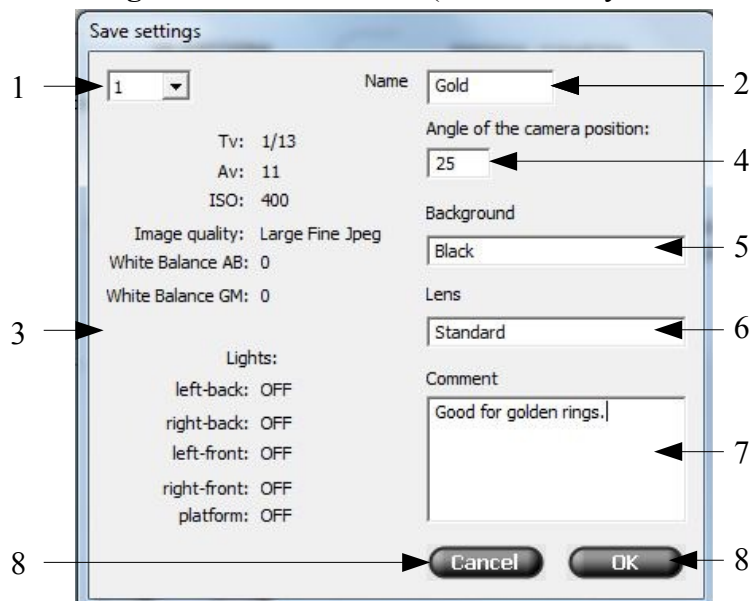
Save settings

1

1

Tv: 1/13
Av: 11
ISO: 400
Image quality: Large Fine Jpeg
White Balance AB: 0
White Balance GM: 0

3

Lights:
left-back: OFF
right-back: OFF
left-front: OFF
right-front: OFF
platform: OFF

Name Gold

2

Angle of the camera position:
25

4

Background
Black

5

Lens
Standard

6

Comment
Good for golden rings.

7

8

Cancel

OK

8